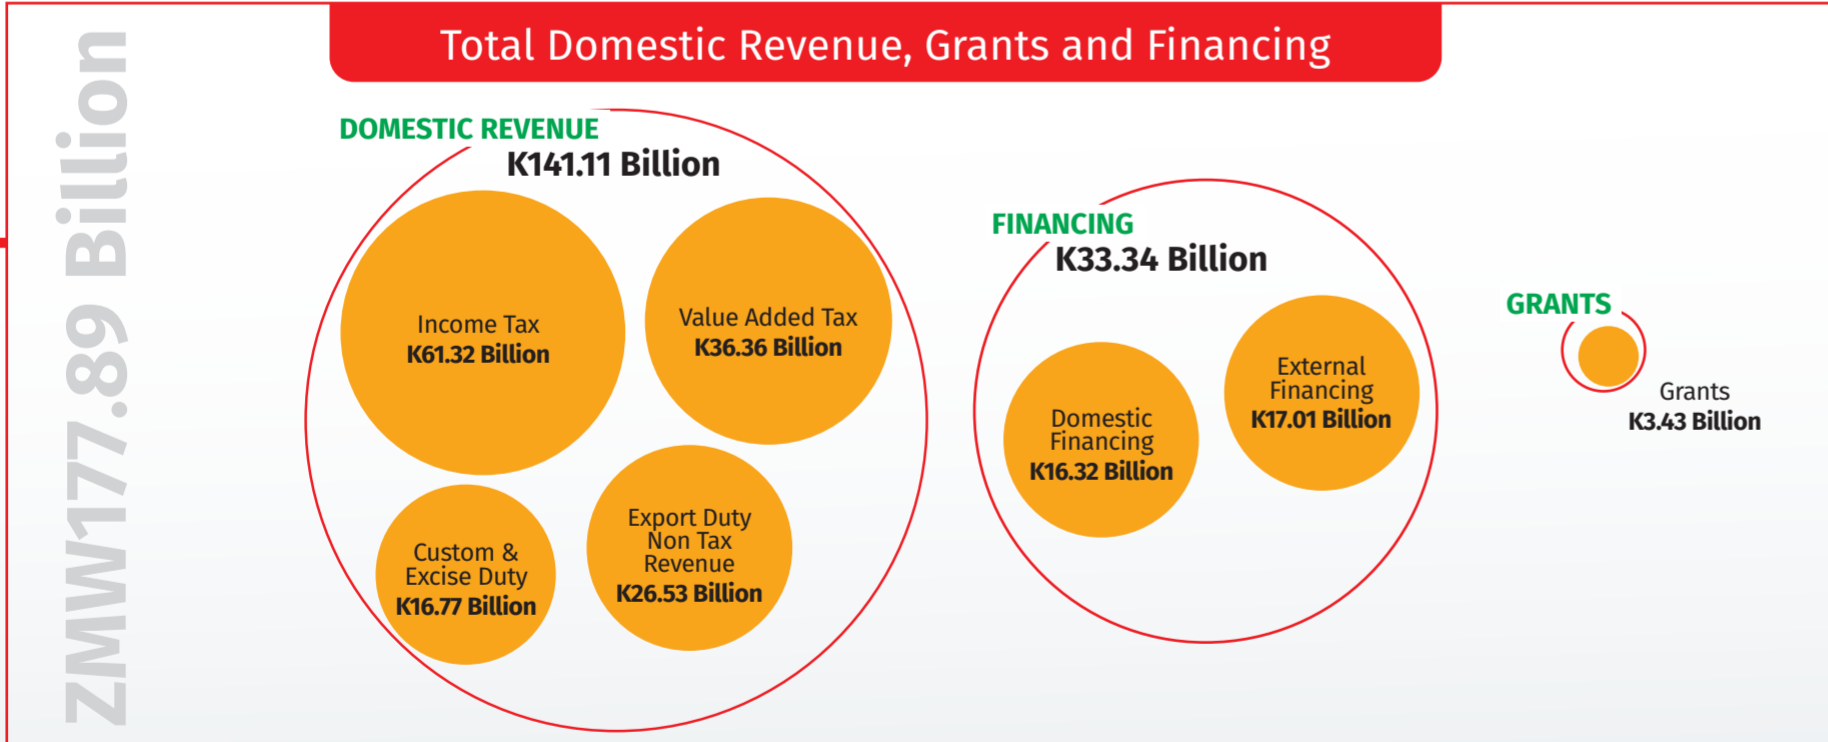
ZMW177.89 Billion

Total Domestic Revenue, Grants and Financing

DOMESTIC REVENUE
K141.11 Billion

Income Tax
K61.32 Billion

Value Added Tax
K36.36 Billion

Custom & Excise Duty
K16.77 Billion

Export Duty Non Tax Revenue
K26.53 Billion

FINANCING
K33.34 Billion

Domestic Financing
K16.32 Billion

External Financing
K17.01 Billion

GRANTS

Grants
K3.43 Billion